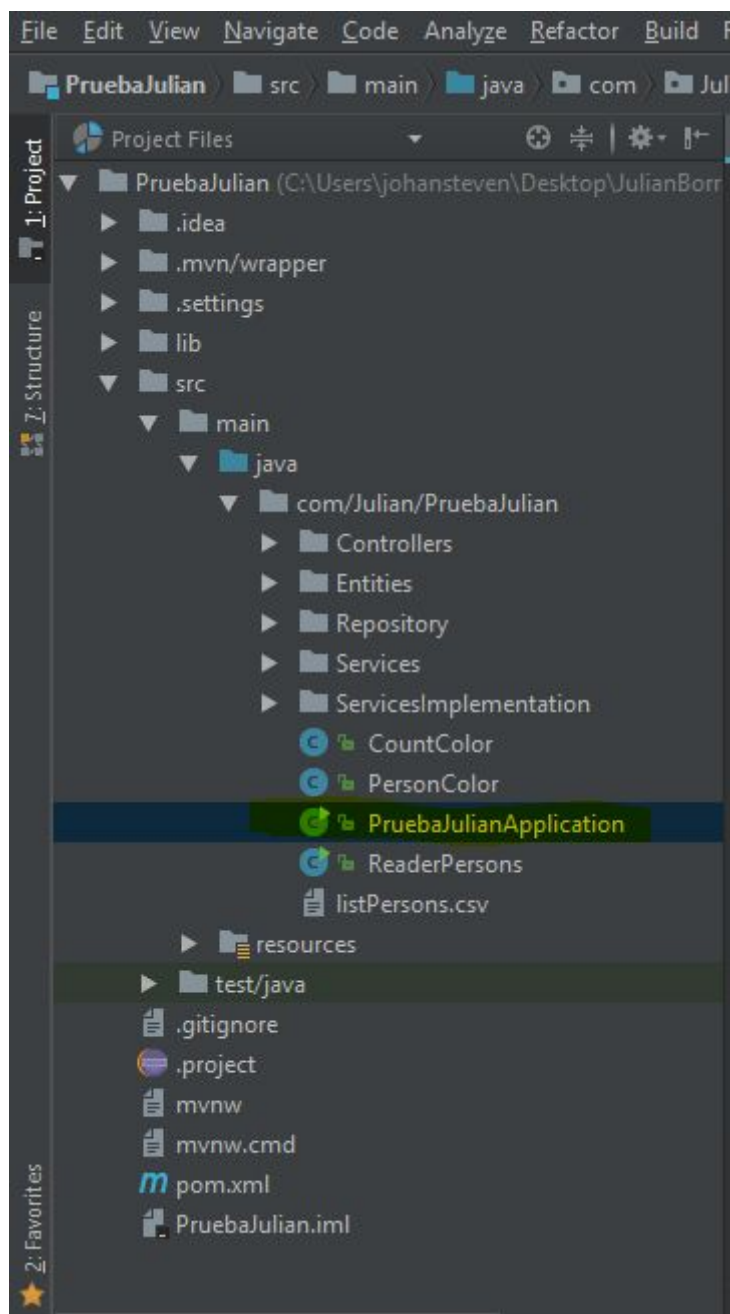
File Edit View Navigate Code Analyze Refactor Build

PruebaJulian src main java com Jul

Project Files

1: Project

7: Structure

2: Favorites

PruebaJulian (C:\Users\johansteven\Desktop\JulianBorr
.idea
.mvn/wrapper
.settings
lib
src
main
java
com/Julian/PruebaJulian
Controllers
Entities
Repository
Services
ServicesImplementation
CountColor
PersonColor
PruebaJulianApplication
ReaderPersons
listPersons.csv
resources
test/java
.gitignore
.project
mvnw
mvnw.cmd
pom.xml
PruebaJulian.iml